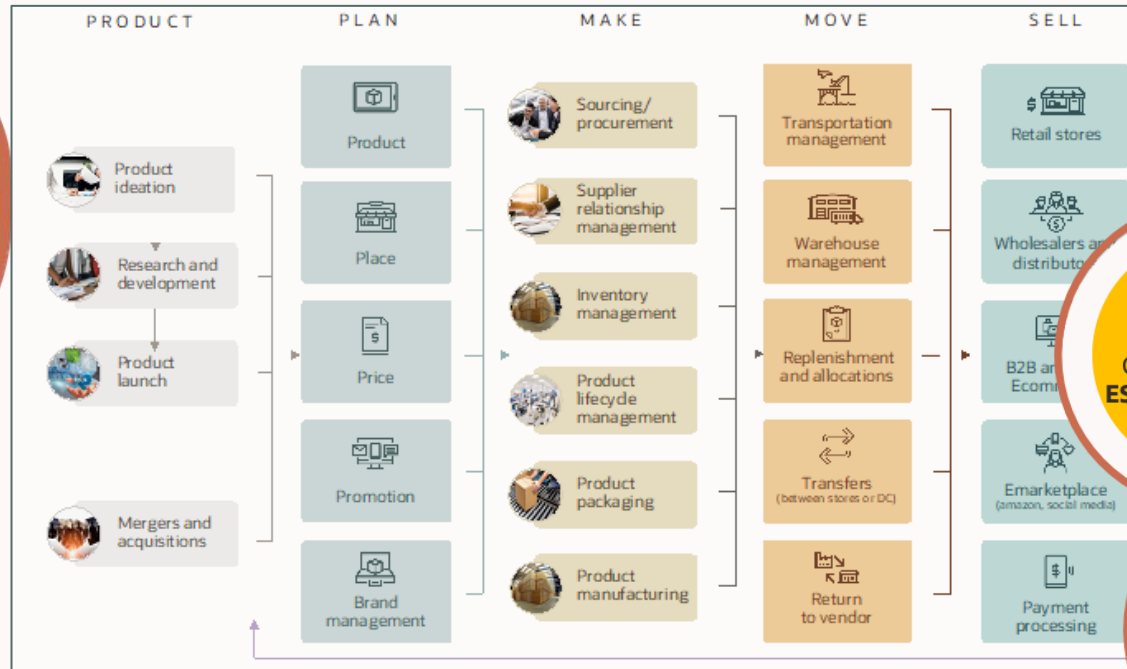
PRODUCT

Product ideation

Research and development

Product launch

Mergers and acquisitions

PLAN

Product

Place

Price

Promotion

Brand management

MAKE

Sourcing/ procurement

Supplier relationship management

Inventory management

Product lifecycle management

Product packaging

Product manufacturing

MOVE

Transportation management

Warehouse management

Replenishment and allocations

Transfers (between stores or DC)

Return to vendor

SELL

Retail stores

Wholesalers a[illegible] distributo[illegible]

B2B a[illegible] Ecom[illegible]

Emarketplace (amazon, social media)

Payment processing

ES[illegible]